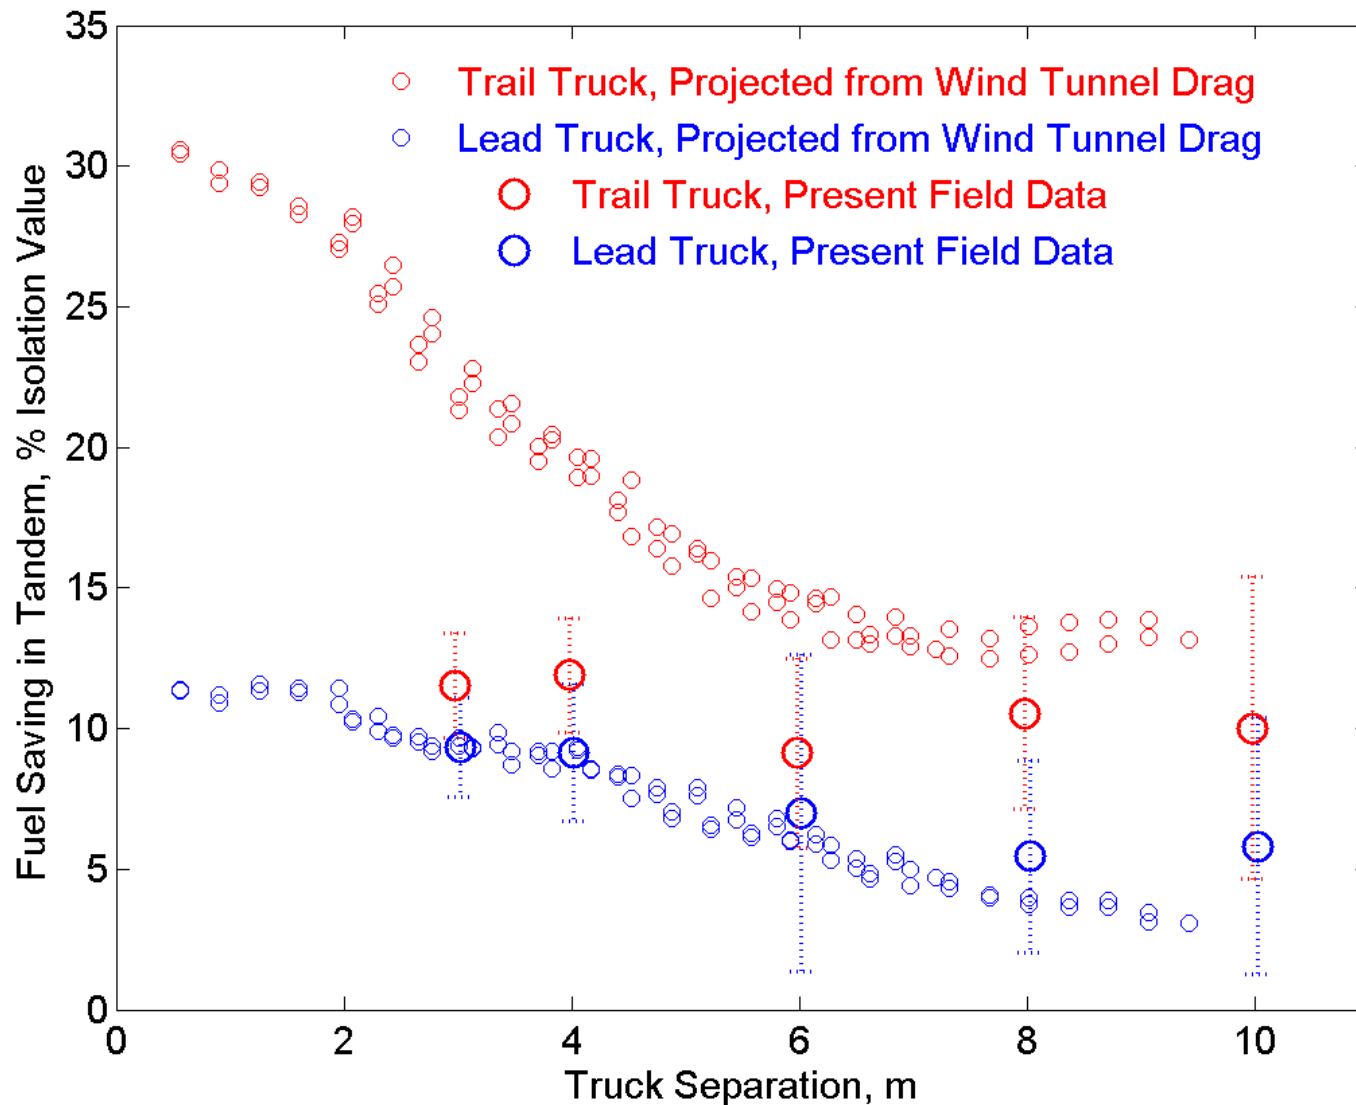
Trail Truck, Projected from Wind Tunnel Drag
Lead Truck, Projected from Wind Tunnel Drag
Trail Truck, Present Field Data
Lead Truck, Present Field Data

Fuel Saving in Tandem, % Isolation Value

35
30
25
20
15
10
5
0

0
2
4
6
8
10

Truck Separation, m